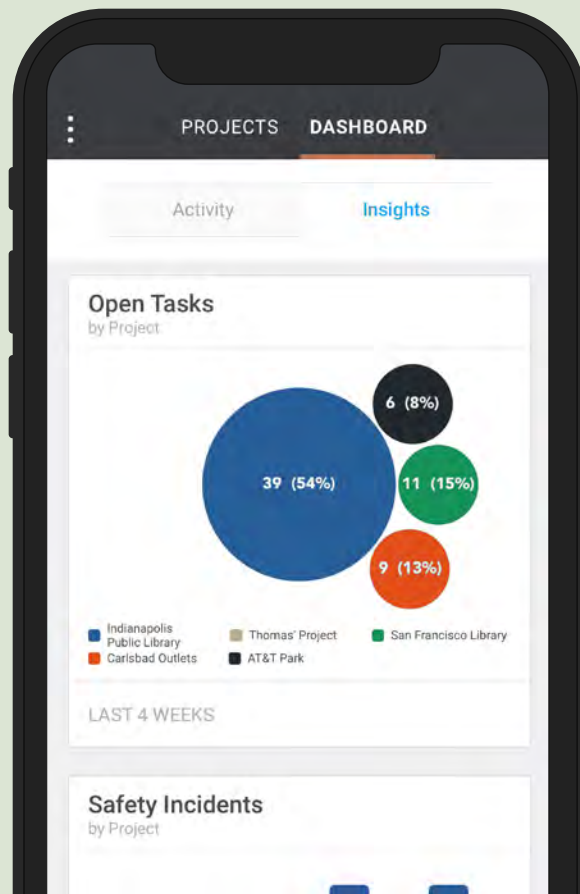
PROJECTS DASHBOARD

Activity Insights

Open Tasks
by Project

6 (8%)

39 (54%)

11 (15%)

9 (13%)

Indianapolis Public Library
Thomas' Project
San Francisco Library
Carlsbad Outlets
AT&T Park

LAST 4 WEEKS

Safety Incidents
by Project